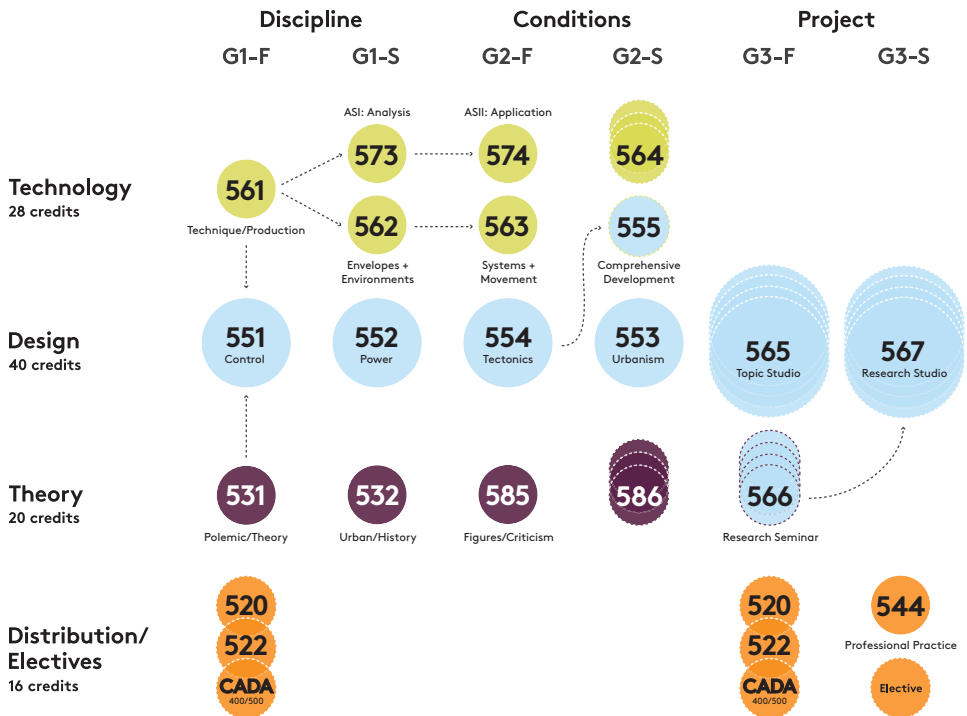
Discipline
Conditions
Project

G1-F
G1-S
G2-F
G2-S
G3-F
G3-S

ASI: Analysis
ASII: Application

Technology
28 credits

561
Technique/Production

573
574
564

562
Envelopes + Environments

563
Systems + Movement

555
Comprehensive Development

Design
40 credits

551
Control

552
Power

554
Tectonics

553
Urbanism

565
Topic Studio

567
Research Studio

Theory
20 credits

531
Polemic/Theory

532
Urban/History

585
Figures/Criticism

586

566
Research Seminar

Distribution/ Electives
16 credits

520
522
CADA
400/500

520
522
CADA
400/500

544
Professional Practice

Elective